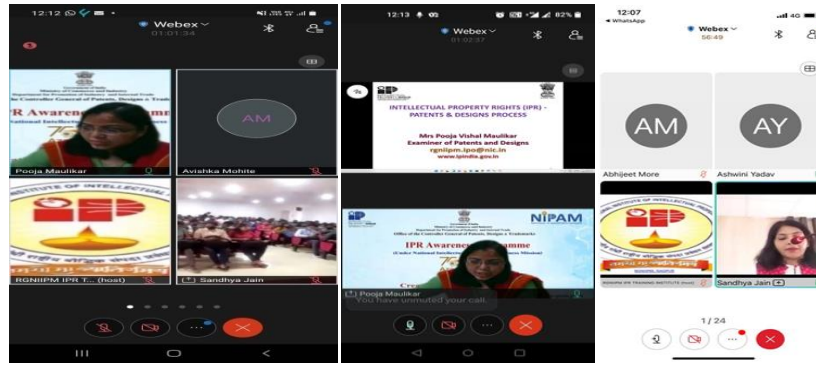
12:12

Webex
01:01:34

IPR Awareness Programme

AM

Pooja Maulikar

Avishka Mohite

RGNIIPM IPR T... (host)

Sandhya Jain

12:13

82%

Webex
01:02:27

INTELLECTUAL PROPERTY RIGHTS (IPR) - PATENTS & DESIGNS PROCESS

Mrs Pooja Vishal Maulikar
Examiner of Patents and Designs
rgniipm.ipo@nic.in
www.ipindia.gov.in

NIPAM

Office of the Controller General of Patents, Designs & Trademarks

IPR Awareness Programme

Pooja Maulikar

You have unmuted your call.

12:07
◂ WhatsApp

4G

Webex
56:49

AM

AY

Abhijeet More

Ashwini Yadav

Sandhya Jain

1/24